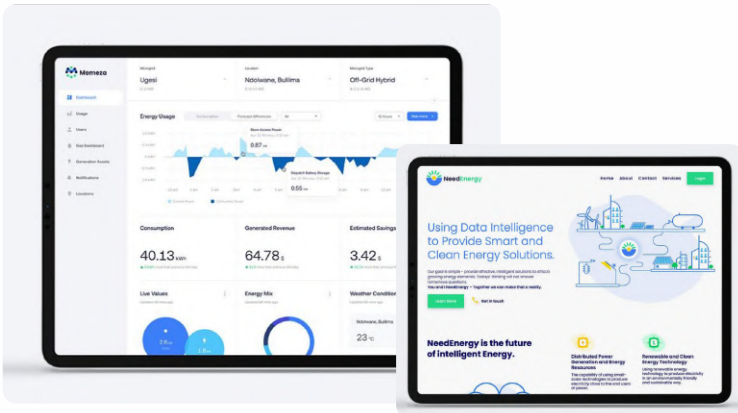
Memeza

Dashboard
Usage
Users
Gas Dashboard
Generation Assets
Notifications
Locations

Microgrid
Ugesi

Location
Ndolwane, Bulilima

Microgrid Type
Off-Grid Hybrid

Energy Usage

Consumption
40.13 kWh

Generated Revenue
64.78 $

Estimated Savings
3.42 $

Live Values

Energy Mix

Weather Conditions
Ndolwane, Bulilima
23 °C

NeedEnergy

Home About Contact Services Login

Using Data Intelligence to Provide Smart and Clean Energy Solutions.

Learn More
Get in touch

NeedEnergy is the future of intelligent Energy.

Distributed Power Generation and Energy Resources

Renewable and Clean Energy Technology